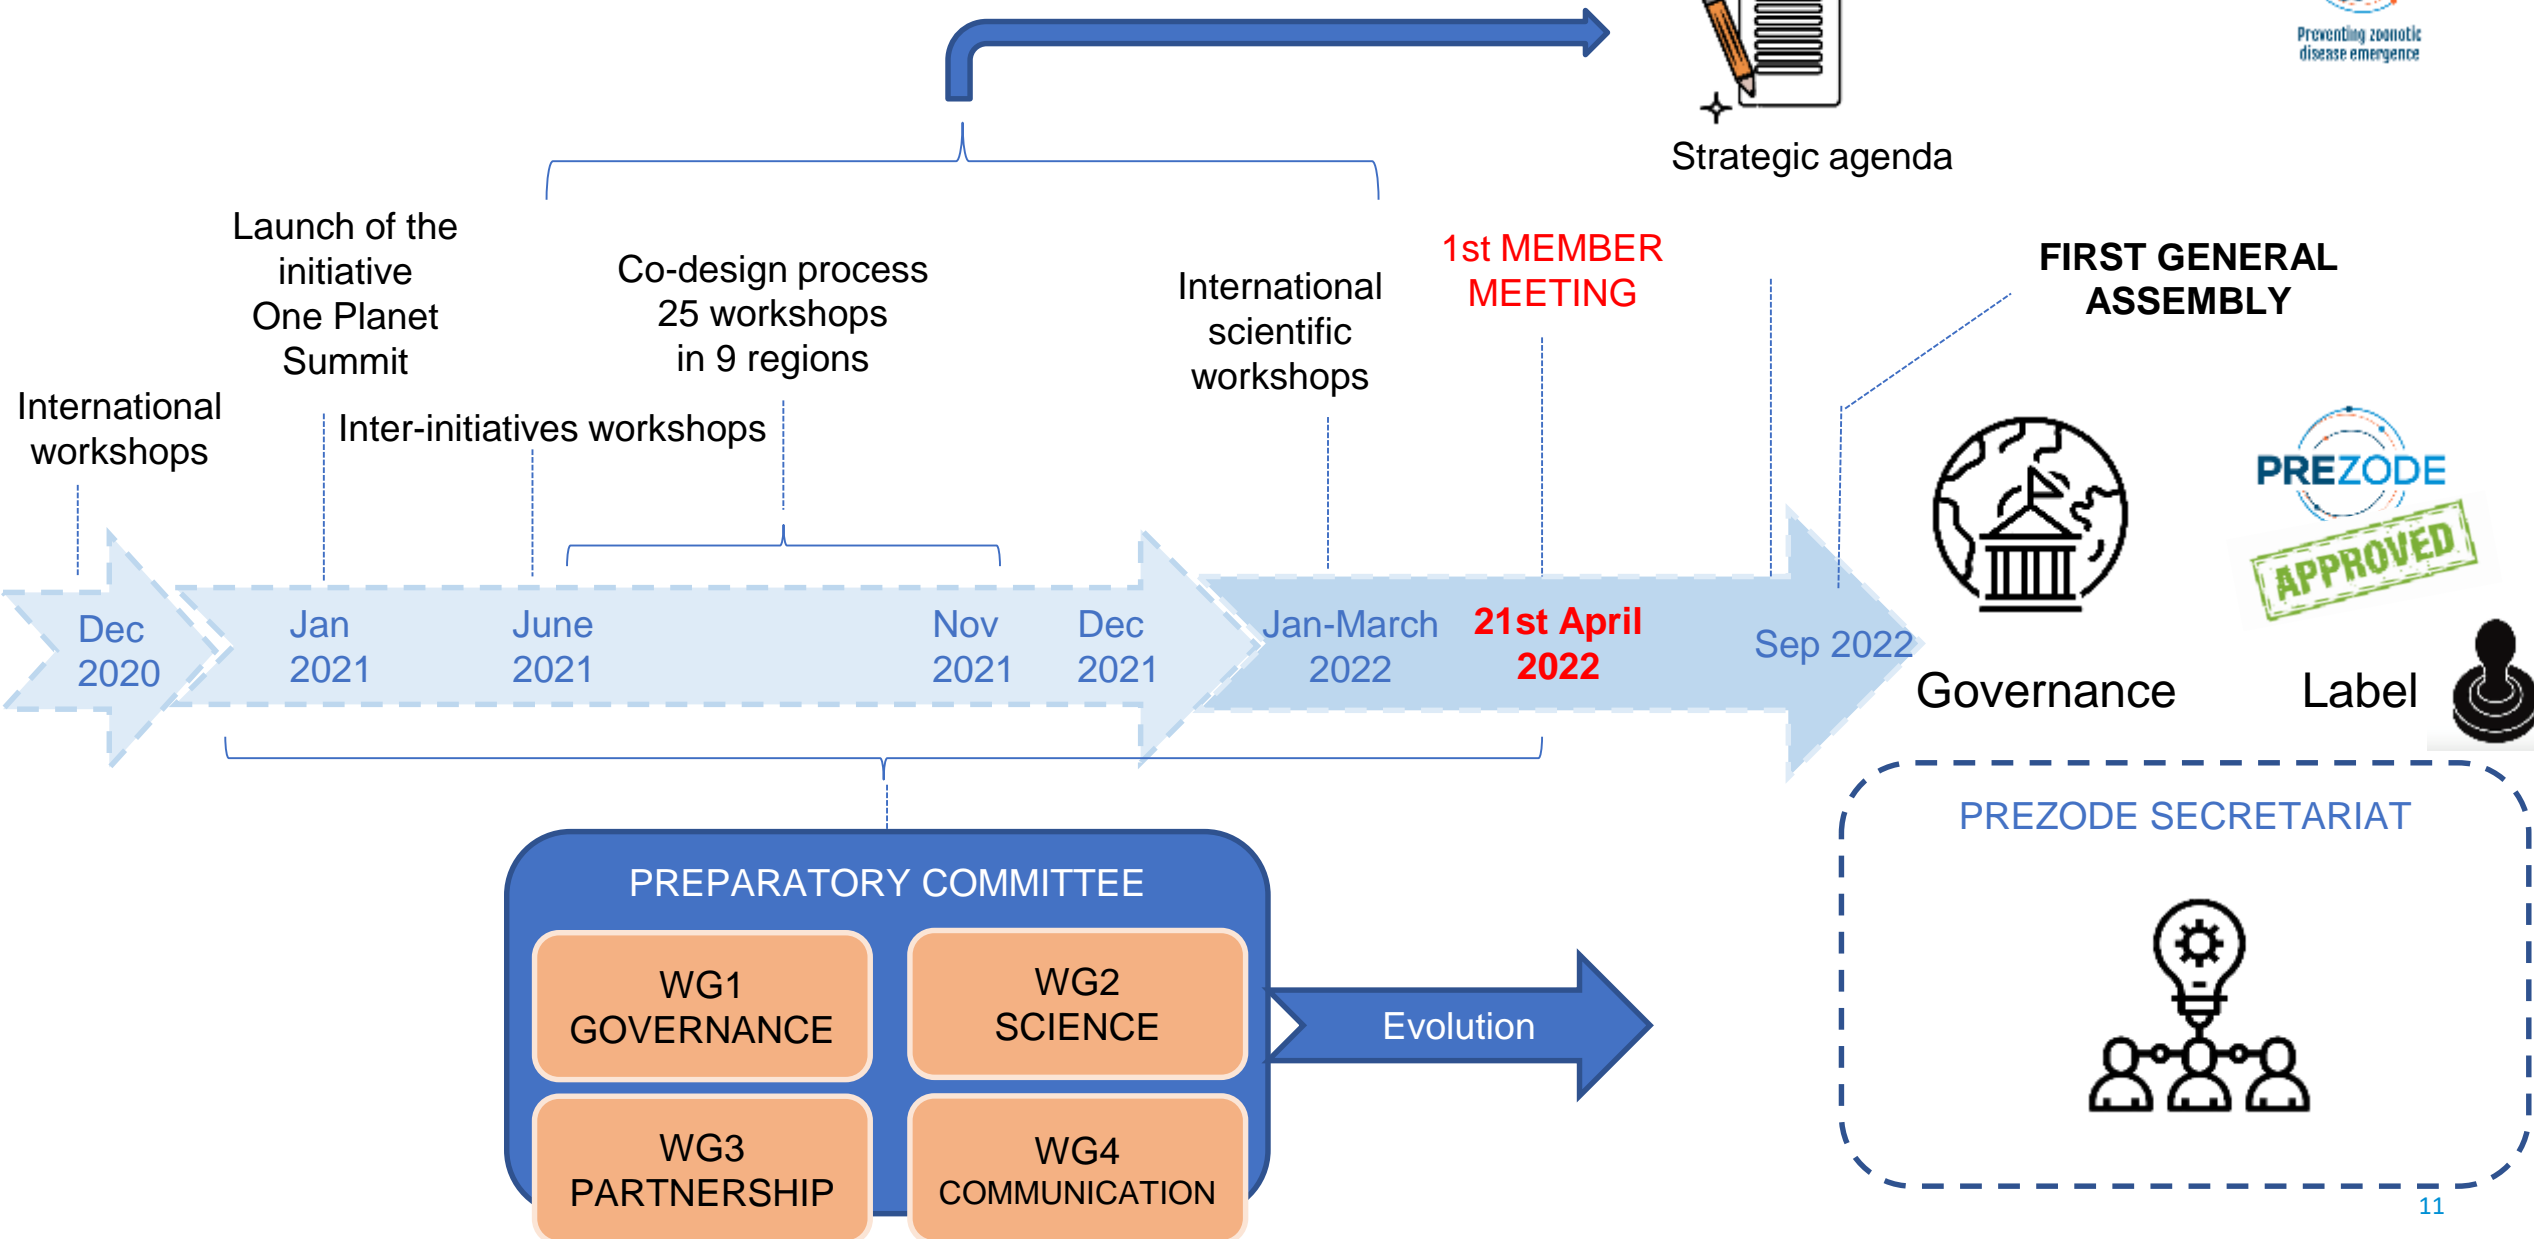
Preventing zoonotic disease emergence

Strategic agenda

Launch of the initiative One Planet Summit

Co-design process 25 workshops in 9 regions

International scientific workshops

1st MEMBER MEETING

FIRST GENERAL ASSEMBLY

International workshops

Inter-initiatives workshops

PREZODE

APPROVED

Dec 2020

Jan 2021

June 2021

Nov 2021

Dec 2021

Jan-March 2022

21st April 2022

Sep 2022

Governance

Label

PREZODE SECRETARIAT

PREPARATORY COMMITTEE

WG1 GOVERNANCE

WG2 SCIENCE

WG3 PARTNERSHIP

WG4 COMMUNICATION

Evolution

11